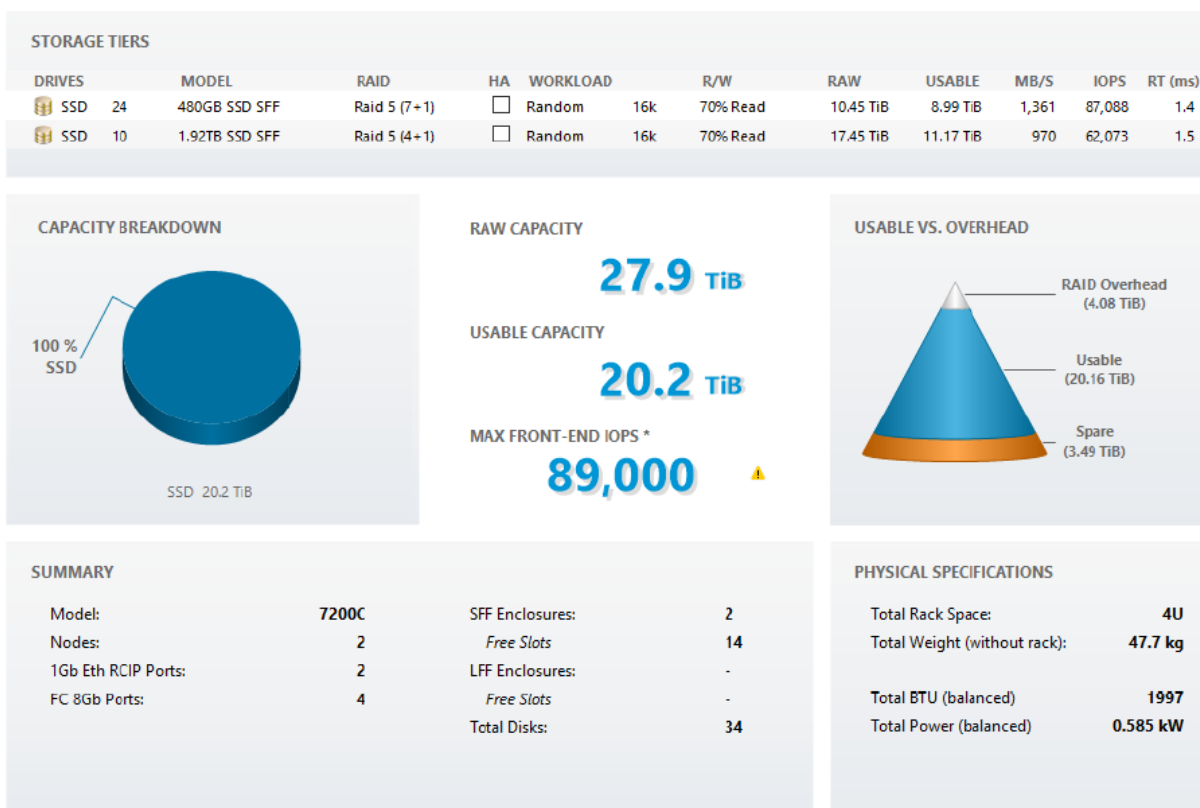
STORAGE TIERS

| DRIVES | | MODEL | RAID | HA | WORKLOAD | | R/W | RAW | USABLE | MB/S | IOPS | RT (ms) |
|---|---|---|---|---|---|---|---|---|---|---|---|---|
| SSD | 24 | 480GB SSD SFF | Raid 5 (7+1) | ☐ | Random | 16k | 70% Read | 10.45 TiB | 8.99 TiB | 1,361 | 87,088 | 1.4 |
| SSD | 10 | 1.92TB SSD SFF | Raid 5 (4+1) | ☐ | Random | 16k | 70% Read | 17.45 TiB | 11.17 TiB | 970 | 62,073 | 1.5 |

CAPACITY BREAKDOWN

100 % SSD

SSD 20.2 TiB

RAW CAPACITY
27.9 TiB

USABLE CAPACITY
20.2 TiB

MAX FRONT-END IOPS *
89,000

USABLE VS. OVERHEAD

RAID Overhead (4.08 TiB)

Usable (20.16 TiB)

Spare (3.49 TiB)

SUMMARY

| | |
|---|---|
| Model: | 7200C |
| Nodes: | 2 |
| 1Gb Eth RCIP Ports: | 2 |
| FC 8Gb Ports: | 4 |

| | |
|---|---|
| SFF Enclosures: | 2 |
| Free Slots | 14 |
| LFF Enclosures: | - |
| Free Slots | - |
| Total Disks: | 34 |

PHYSICAL SPECIFICATIONS

| | |
|---|---|
| Total Rack Space: | 4U |
| Total Weight (without rack): | 47.7 kg |
| Total BTU (balanced) | 1997 |
| Total Power (balanced) | 0.585 kW |